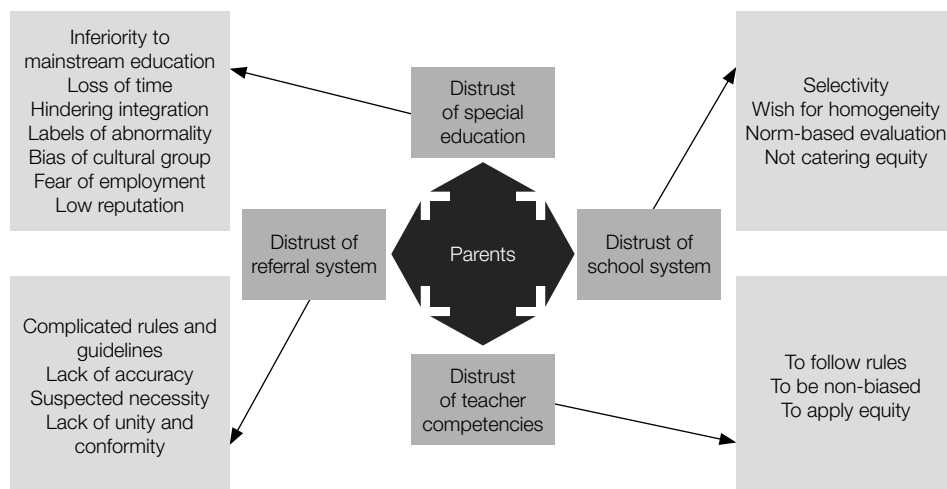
Inferiority to mainstream education
Loss of time
Hindering integration
Labels of abnormality
Bias of cultural group
Fear of employment
Low reputation

Distrust of special education

Selectivity
Wish for homogeneity
Norm-based evaluation
Not catering equity

Distrust of referral system

Parents

Distrust of school system

Complicated rules and guidelines
Lack of accuracy
Suspected necessity
Lack of unity and conformity

Distrust of teacher competencies

To follow rules
To be non-biased
To apply equity